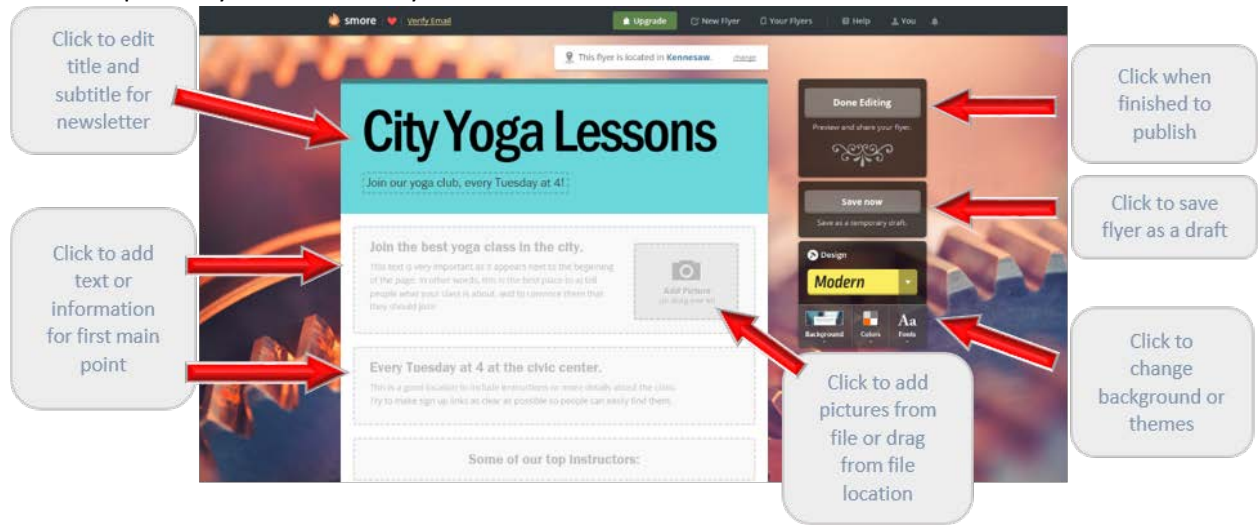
Click to edit title and subtitle for newsletter

Click to add text or information for first main point

smore Verify Email

Upgrade New Flyer Your Flyers Help You

This flyer is located in Kennesaw. change

City Yoga Lessons

Join our yoga club, every Tuesday at 4!

Join the best yoga class in the city.

This text is very important as it appears next to the beginning of the page. In other words, this is the best place to a) tell people what your class is about, and b) convince them that they should join!

Add Picture (or drag one in)

Every Tuesday at 4 at the civic center.

This is a good location to include instructions or more details about the class. Try to make sign up links as clear as possible so people can easily find them.

Some of our top instructors:

Done Editing

Preview and share your flyer.

Save now

Save as a temporary draft.

Design

Modern

Background Colors Fonts

Aa

Click when finished to publish

Click to save flyer as a draft

Click to change background or themes

Click to add pictures from file or drag from file location